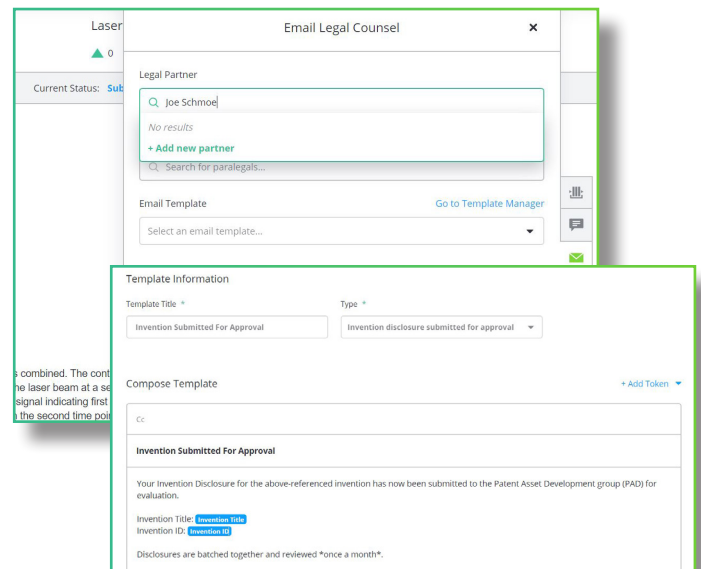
Laser

0

Current Status: Sub

s combined. The cont
he laser beam at a se
signal indicating first
the second time poi

Email Legal Counsel

×

Legal Partner

Joe Schmoe

No results

+ Add new partner

Search for paralegals...

Email Template

Go to Template Manager

Select an email template...

Template Information

Template Title *

Invention Submitted For Approval

Type *

Invention disclosure submitted for approval

Compose Template

+ Add Token

Cc

Invention Submitted For Approval

Your Invention Disclosure for the above-referenced invention has now been submitted to the Patent Asset Development group (PAD) for evaluation.

Invention Title: Invention Title
Invention ID: Invention ID

Disclosures are batched together and reviewed *once a month*.